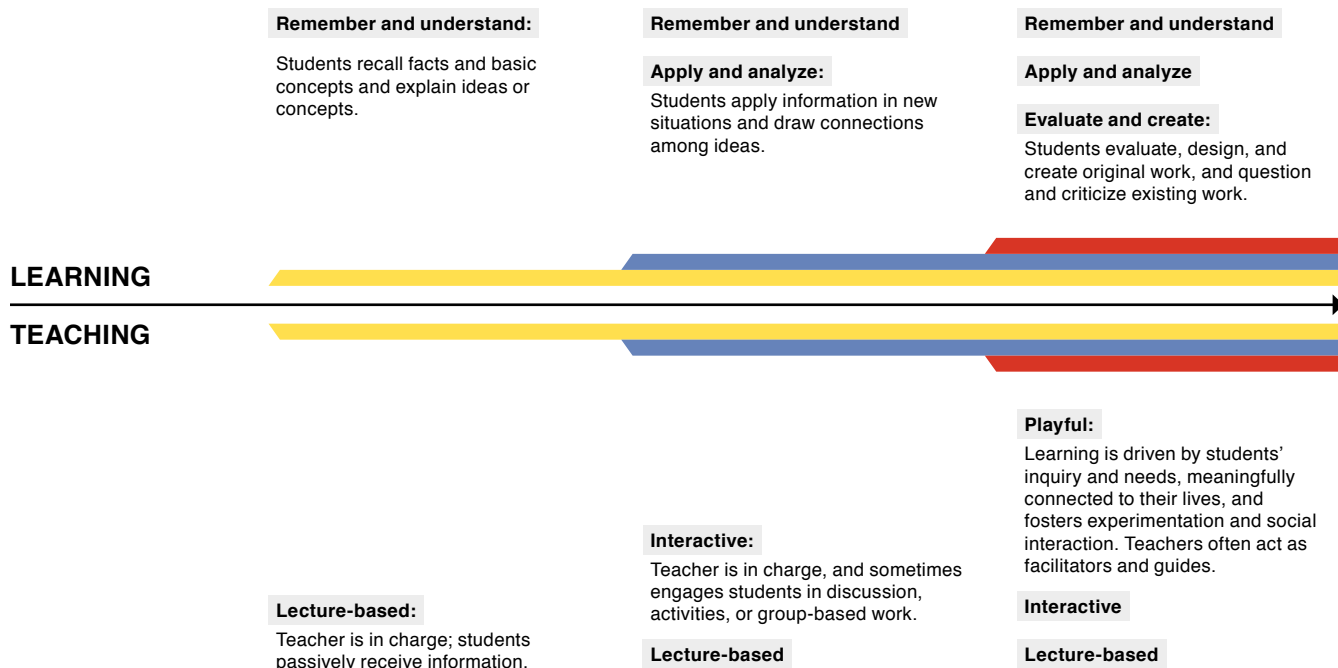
Remember and understand:

Students recall facts and basic concepts and explain ideas or concepts.

Remember and understand

Apply and analyze:

Students apply information in new situations and draw connections among ideas.

Remember and understand

Apply and analyze

Evaluate and create:

Students evaluate, design, and create original work, and question and criticize existing work.

LEARNING

TEACHING

Lecture-based:

Teacher is in charge; students passively receive information.

Interactive:

Teacher is in charge, and sometimes engages students in discussion, activities, or group-based work.

Lecture-based

Playful:

Learning is driven by students' inquiry and needs, meaningfully connected to their lives, and fosters experimentation and social interaction. Teachers often act as facilitators and guides.

Interactive

Lecture-based